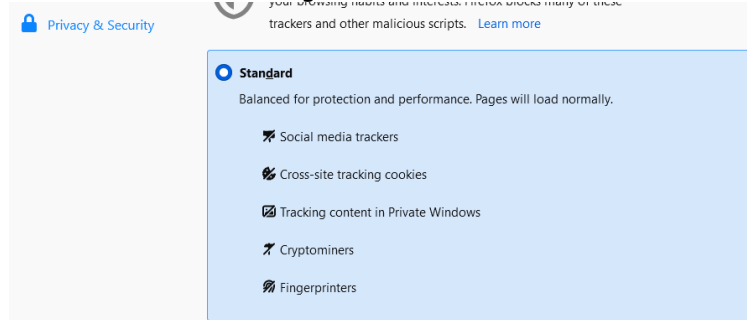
Privacy & Security

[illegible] trackers and other malicious scripts. Learn more

Standard

Balanced for protection and performance. Pages will load normally.

Social media trackers

Cross-site tracking cookies

Tracking content in Private Windows

Cryptominers

Fingerprinters